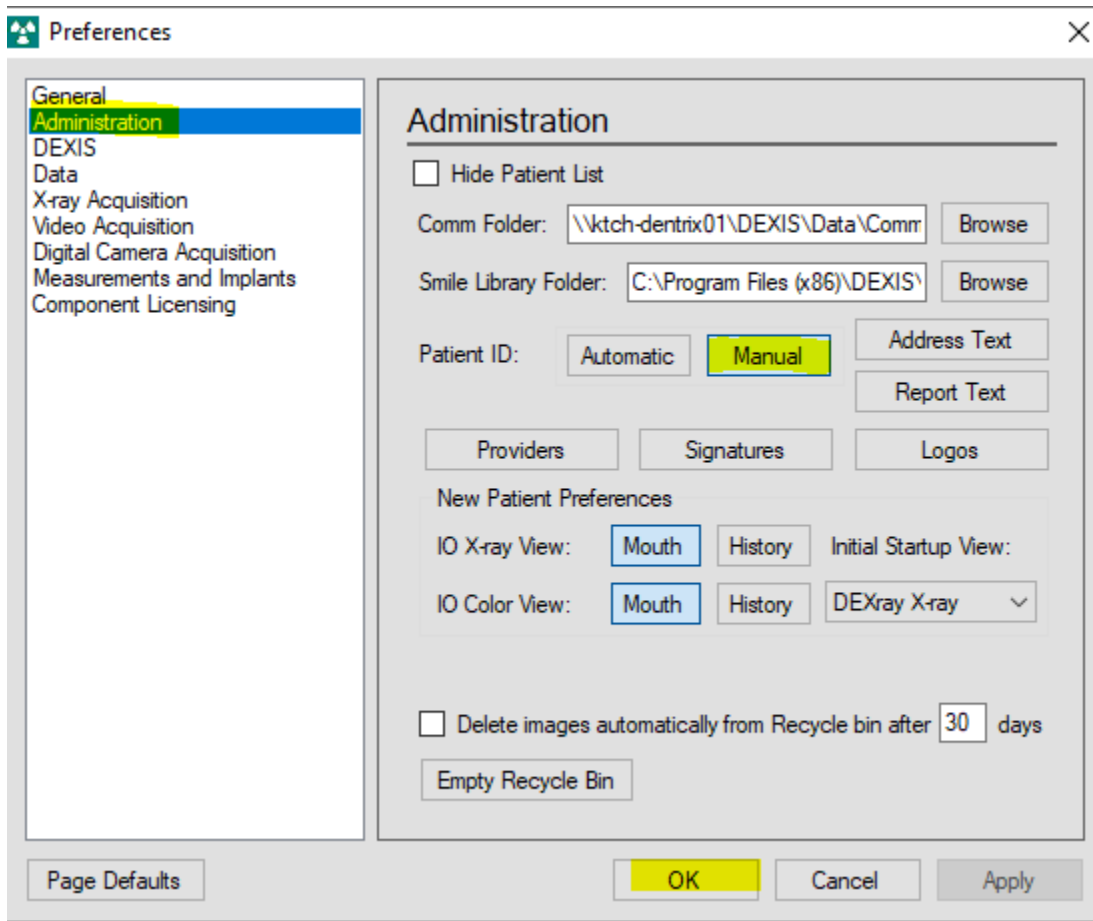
Preferences

General
Administration
DEXIS
Data
X-ray Acquisition
Video Acquisition
Digital Camera Acquisition
Measurements and Implants
Component Licensing

Administration

Hide Patient List

Comm Folder: \\ktch-dentrix01\DEXIS\Data\Comm Browse

Smile Library Folder: C:\Program Files (x86)\DEXIS\ Browse

Patient ID: Automatic Manual

Address Text

Report Text

Providers Signatures Logos

New Patient Preferences

IO X-ray View: Mouth History Initial Startup View:

IO Color View: Mouth History DEXray X-ray

Delete images automatically from Recycle bin after 30 days

Empty Recycle Bin

Page Defaults

OK Cancel Apply